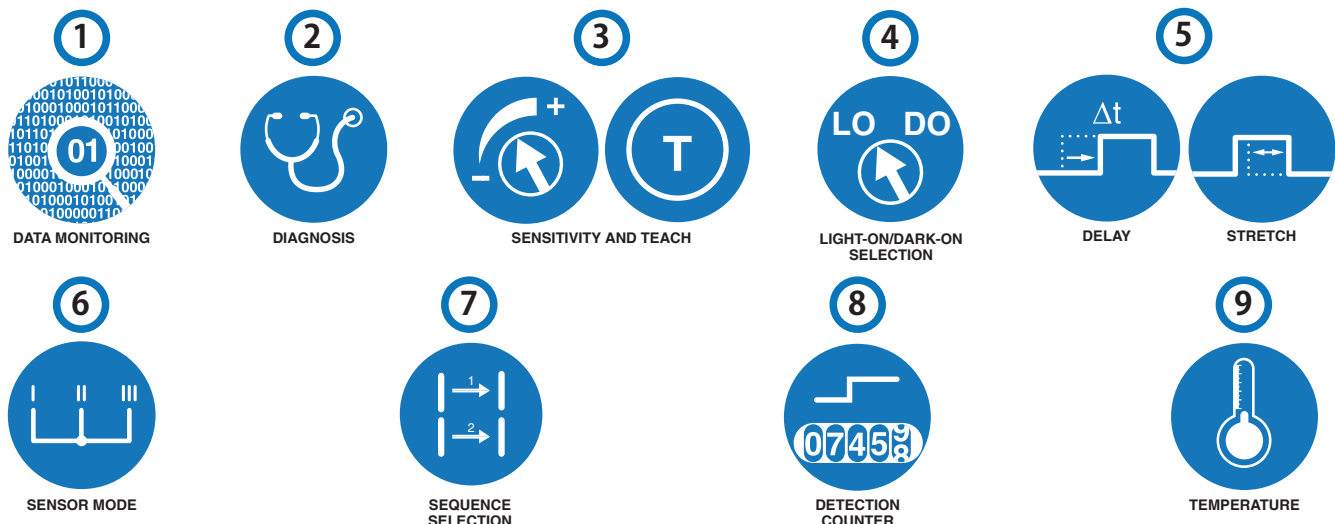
1

01

DATA MONITORING

2

DIAGNOSIS

3

+

–

T

SENSITIVITY AND TEACH

4

LO DO

LIGHT-ON/DARK-ON SELECTION

5

$\Delta t$

DELAY

STRETCH

6

I II III

SENSOR MODE

7

1

2

SEQUENCE SELECTION

8

07459

DETECTION COUNTER

9

TEMPERATURE